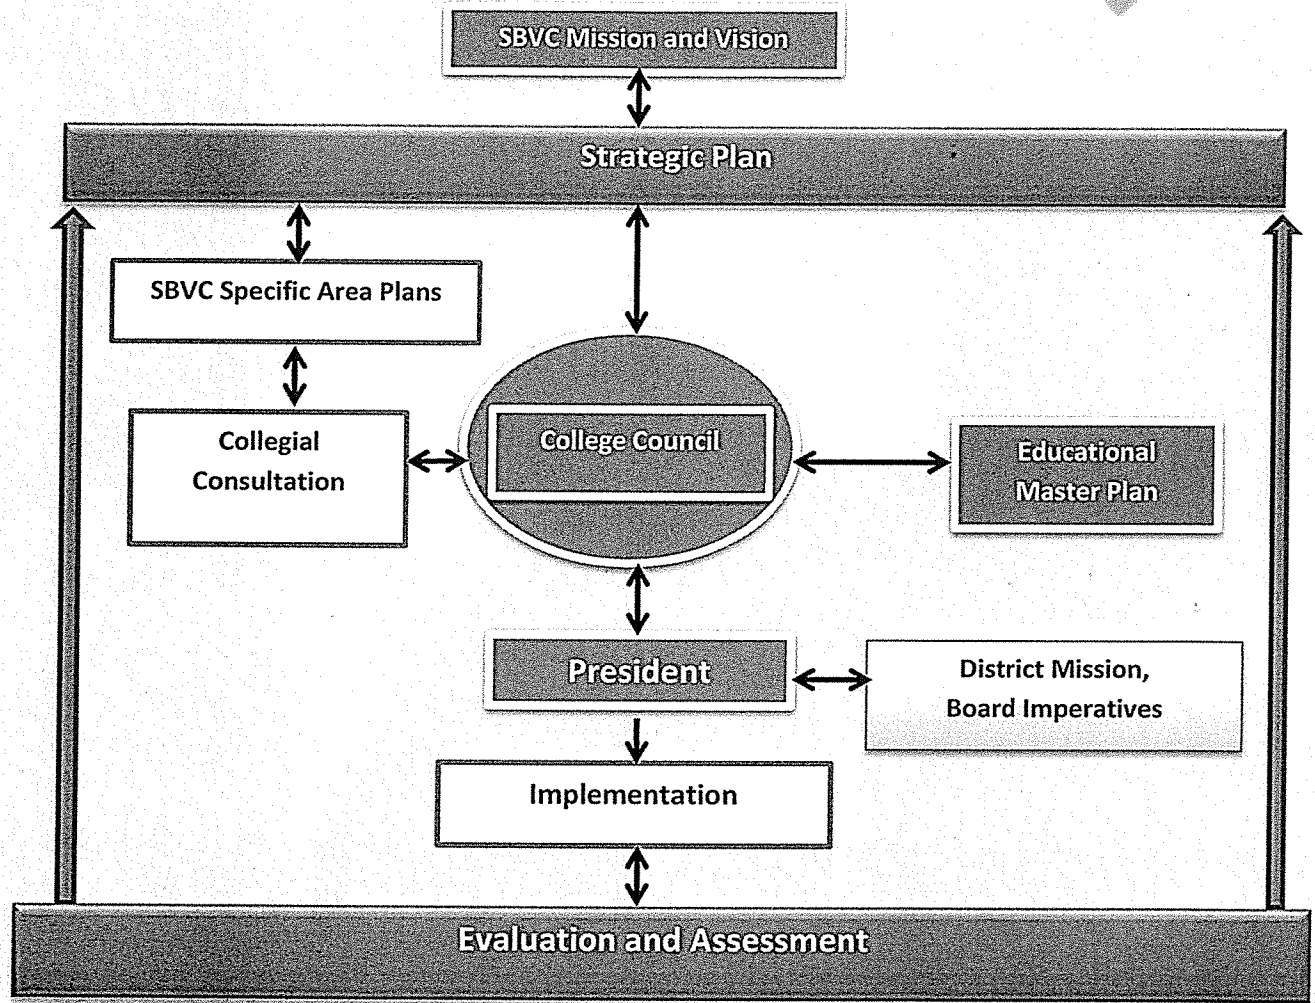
SBVC Mission and Vision

Strategic Plan

SBVC Specific Area Plans

Collegial Consultation

College Council

Educational Master Plan

President

District Mission, Board Imperatives

Implementation

Evaluation and Assessment